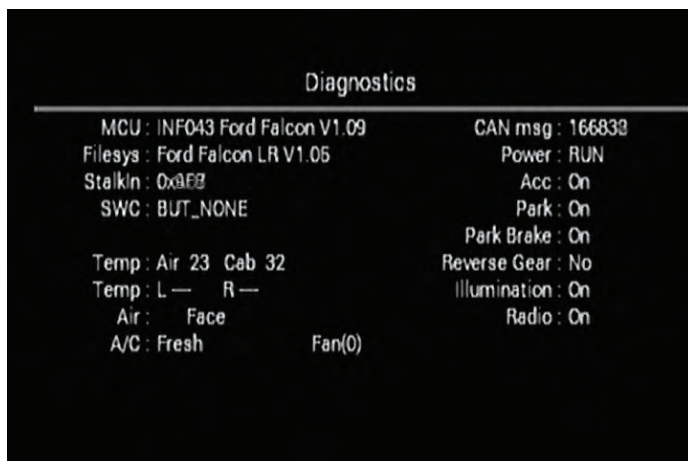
Diagnostics

MCU : INF043 Ford Falcon V1.09
Filesys : Ford Falcon LR V1.05
StalkIn : 0x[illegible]
SWC : BUT_NONE

Temp : Air 23 Cab 32
Temp : L — R —
Air : Face
A/C : Fresh Fan(0)

CAN msg : 166833
Power : RUN
Acc : On
Park : On
Park Brake : On
Reverse Gear : No
Illumination : On
Radio : On